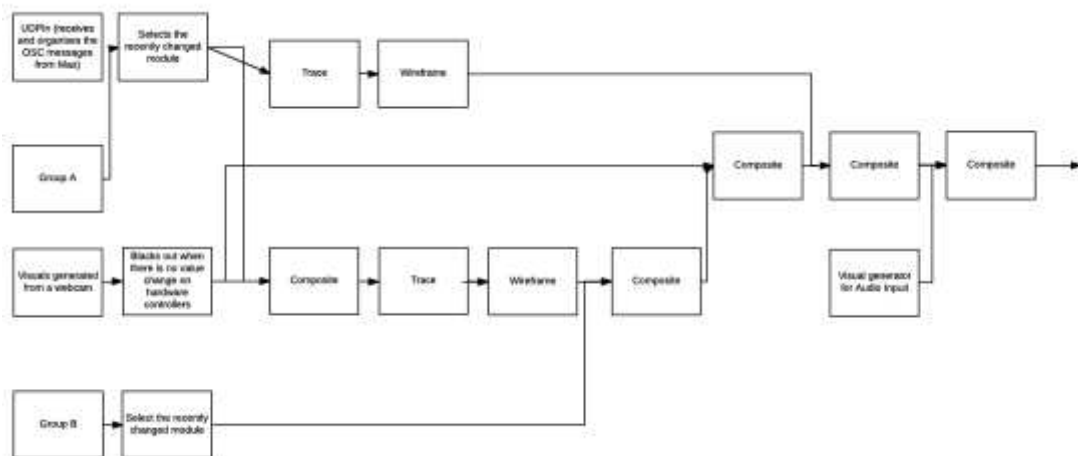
UDPin (receives and organizes the OSC messages from Max)

Selects the recently changed module

Trace

Wireframe

Group A

Composite

Composite

Composite

Visuals generated from a webcam

Blacks out when there is no value change on hardware controllers

Composite

Trace

Wireframe

Composite

Visual generator for Audio Input

Group B

Select the recently changed module